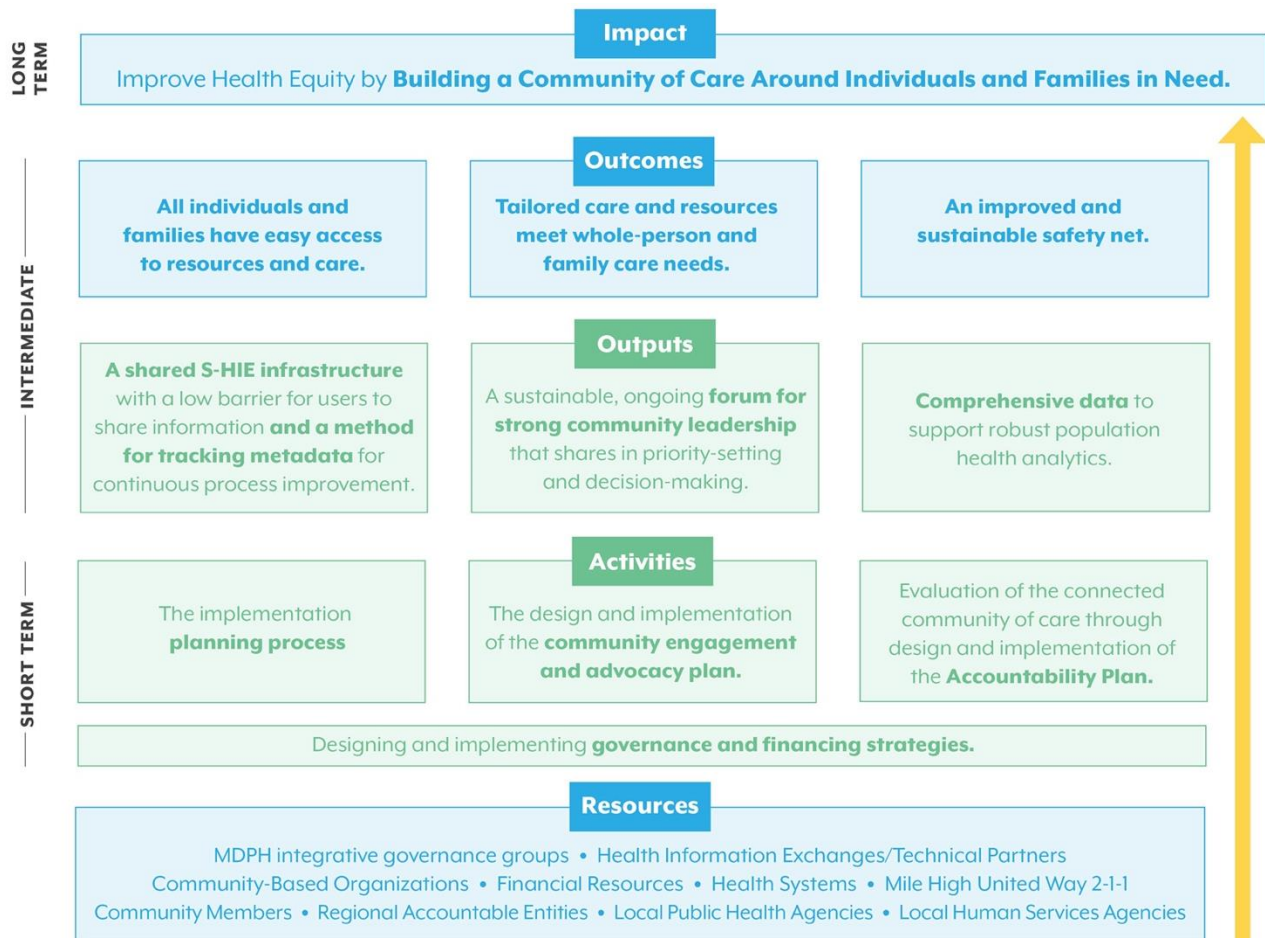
LONG TERM

Impact

Improve Health Equity by Building a Community of Care Around Individuals and Families in Need.

INTERMEDIATE

Outcomes

All individuals and families have easy access to resources and care.

Tailored care and resources meet whole-person and family care needs.

An improved and sustainable safety net.

Outputs

A shared S-HIE infrastructure with a low barrier for users to share information and a method for tracking metadata for continuous process improvement.

A sustainable, ongoing forum for strong community leadership that shares in priority-setting and decision-making.

Comprehensive data to support robust population health analytics.

SHORT TERM

Activities

The implementation planning process

The design and implementation of the community engagement and advocacy plan.

Evaluation of the connected community of care through design and implementation of the Accountability Plan.

Designing and implementing governance and financing strategies.

Resources

MDPH integrative governance groups • Health Information Exchanges/Technical Partners
Community-Based Organizations • Financial Resources • Health Systems • Mile High United Way 2-1-1
Community Members • Regional Accountable Entities • Local Public Health Agencies • Local Human Services Agencies